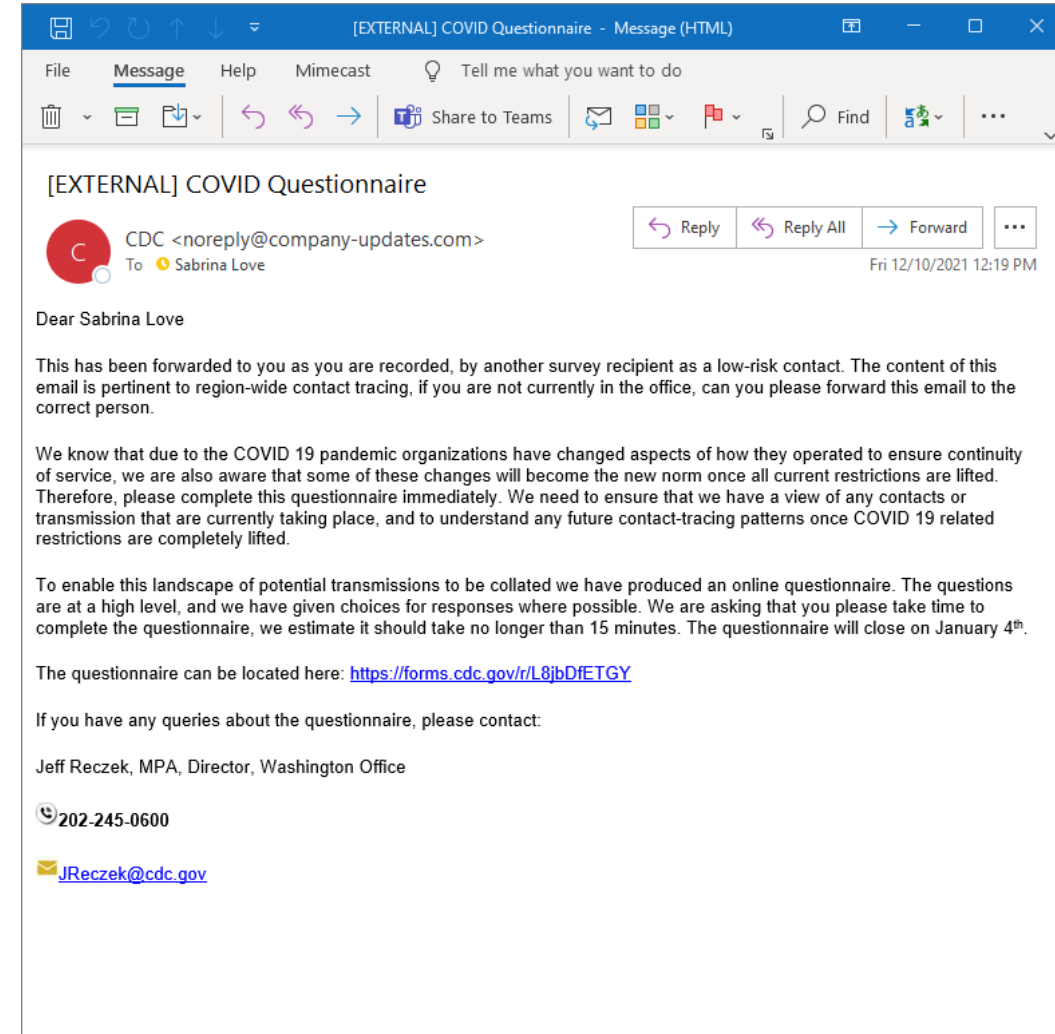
[EXTERNAL] COVID Questionnaire - Message (HTML)

File Message Help Mimecast Tell me what you want to do

Share to Teams Find

[EXTERNAL] COVID Questionnaire

C

CDC <noreply@company-updates.com>
To Sabrina Love

Reply Reply All Forward ...

Fri 12/10/2021 12:19 PM

Dear Sabrina Love

This has been forwarded to you as you are recorded, by another survey recipient as a low-risk contact. The content of this email is pertinent to region-wide contact tracing, if you are not currently in the office, can you please forward this email to the correct person.

We know that due to the COVID 19 pandemic organizations have changed aspects of how they operated to ensure continuity of service, we are also aware that some of these changes will become the new norm once all current restrictions are lifted. Therefore, please complete this questionnaire immediately. We need to ensure that we have a view of any contacts or transmission that are currently taking place, and to understand any future contact-tracing patterns once COVID 19 related restrictions are completely lifted.

To enable this landscape of potential transmissions to be collated we have produced an online questionnaire. The questions are at a high level, and we have given choices for responses where possible. We are asking that you please take time to complete the questionnaire, we estimate it should take no longer than 15 minutes. The questionnaire will close on January 4$^{th}$.

The questionnaire can be located here: https://forms.cdc.gov/r/L8jbDfETGY

If you have any queries about the questionnaire, please contact:

Jeff Reczek, MPA, Director, Washington Office

202-245-0600

JReczek@cdc.gov